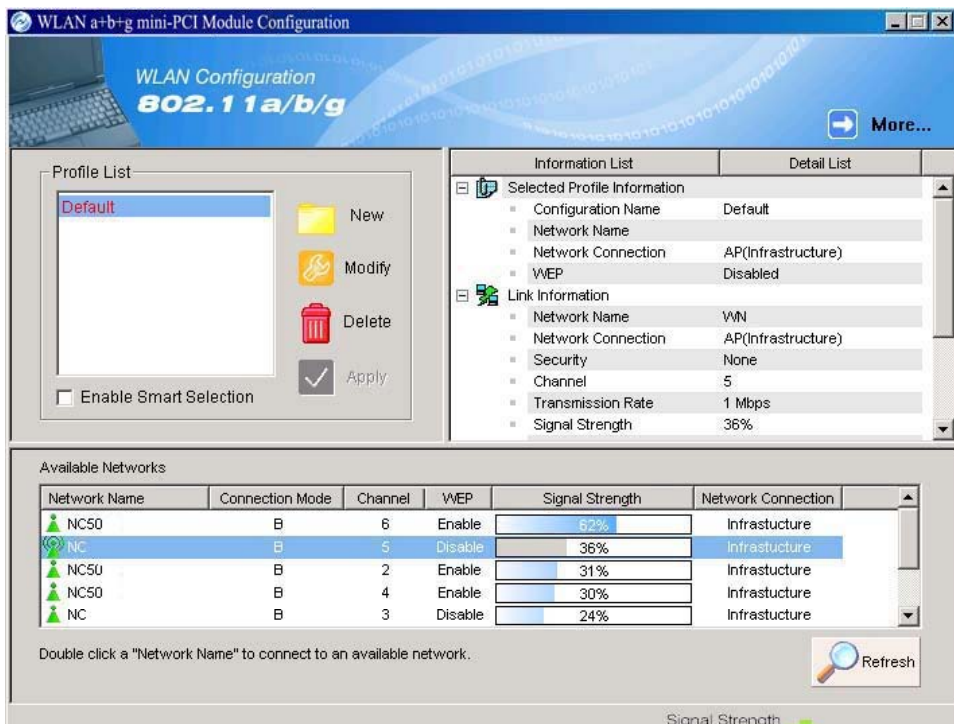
WLAN a+b+g mini-PCI Module Configuration

WLAN Configuration
802.11a/b/g

More...

Profile List

Default

New

Modify

Delete

Apply

Enable Smart Selection

| Information List | Detail List |
|---|---|
| Selected Profile Information | |
| Configuration Name | Default |
| Network Name | |
| Network Connection | AP(Infrastructure) |
| WEP | Disabled |
| Link Information | |
| Network Name | WN |
| Network Connection | AP(Infrastructure) |
| Security | None |
| Channel | 5 |
| Transmission Rate | 1 Mbps |
| Signal Strength | 36% |

Available Networks

| Network Name | Connection Mode | Channel | WEP | Signal Strength | Network Connection |
|---|---|---|---|---|---|
| NC50 | B | 6 | Enable | 62% | Infrastucture |
| NC | B | 5 | Disable | 36% | Infrastucture |
| NC50 | B | 2 | Enable | 31% | Infrastucture |
| NC50 | B | 4 | Enable | 30% | Infrastucture |
| NC | B | 3 | Disable | 24% | Infrastucture |

Double click a "Network Name" to connect to an available network.

Refresh

Signal Strength